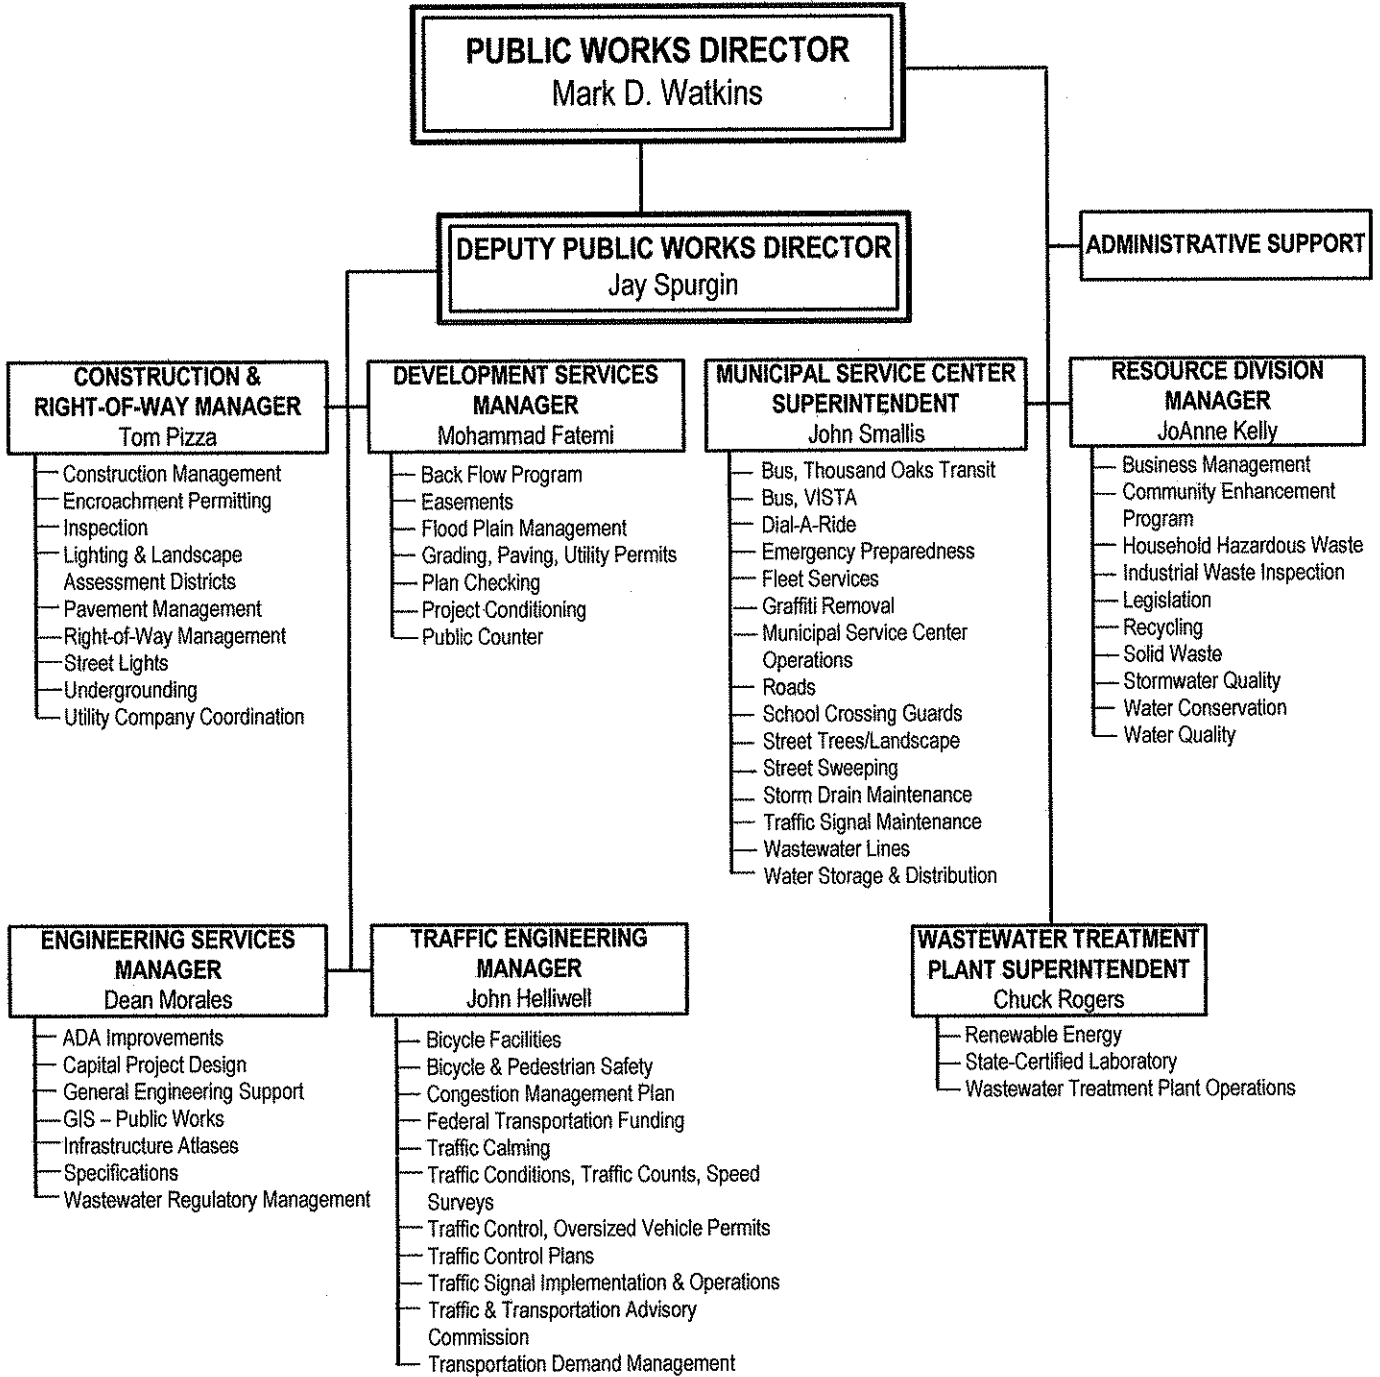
PUBLIC WORKS DIRECTOR
Mark D. Watkins

DEPUTY PUBLIC WORKS DIRECTOR
Jay Spurgin

ADMINISTRATIVE SUPPORT

CONSTRUCTION & RIGHT-OF-WAY MANAGER
Tom Pizza

Construction Management
Encroachment Permitting
Inspection
Lighting & Landscape Assessment Districts
Pavement Management
Right-of-Way Management
Street Lights
Undergrounding
Utility Company Coordination

DEVELOPMENT SERVICES MANAGER
Mohammad Fatemi

Back Flow Program
Easements
Flood Plain Management
Grading, Paving, Utility Permits
Plan Checking
Project Conditioning
Public Counter

MUNICIPAL SERVICE CENTER SUPERINTENDENT
John Smallis

Bus, Thousand Oaks Transit
Bus, VISTA
Dial-A-Ride
Emergency Preparedness
Fleet Services
Graffiti Removal
Municipal Service Center Operations
Roads
School Crossing Guards
Street Trees/Landscape
Street Sweeping
Storm Drain Maintenance
Traffic Signal Maintenance
Wastewater Lines
Water Storage & Distribution

RESOURCE DIVISION MANAGER
JoAnne Kelly

Business Management
Community Enhancement Program
Household Hazardous Waste
Industrial Waste Inspection
Legislation
Recycling
Solid Waste
Stormwater Quality
Water Conservation
Water Quality

ENGINEERING SERVICES MANAGER
Dean Morales

ADA Improvements
Capital Project Design
General Engineering Support
GIS – Public Works
Infrastructure Atlases
Specifications
Wastewater Regulatory Management

TRAFFIC ENGINEERING MANAGER
John Helliwell

Bicycle Facilities
Bicycle & Pedestrian Safety
Congestion Management Plan
Federal Transportation Funding
Traffic Calming
Traffic Conditions, Traffic Counts, Speed Surveys
Traffic Control, Oversized Vehicle Permits
Traffic Control Plans
Traffic Signal Implementation & Operations
Traffic & Transportation Advisory Commission
Transportation Demand Management

WASTEWATER TREATMENT PLANT SUPERINTENDENT
Chuck Rogers

Renewable Energy
State-Certified Laboratory
Wastewater Treatment Plant Operations